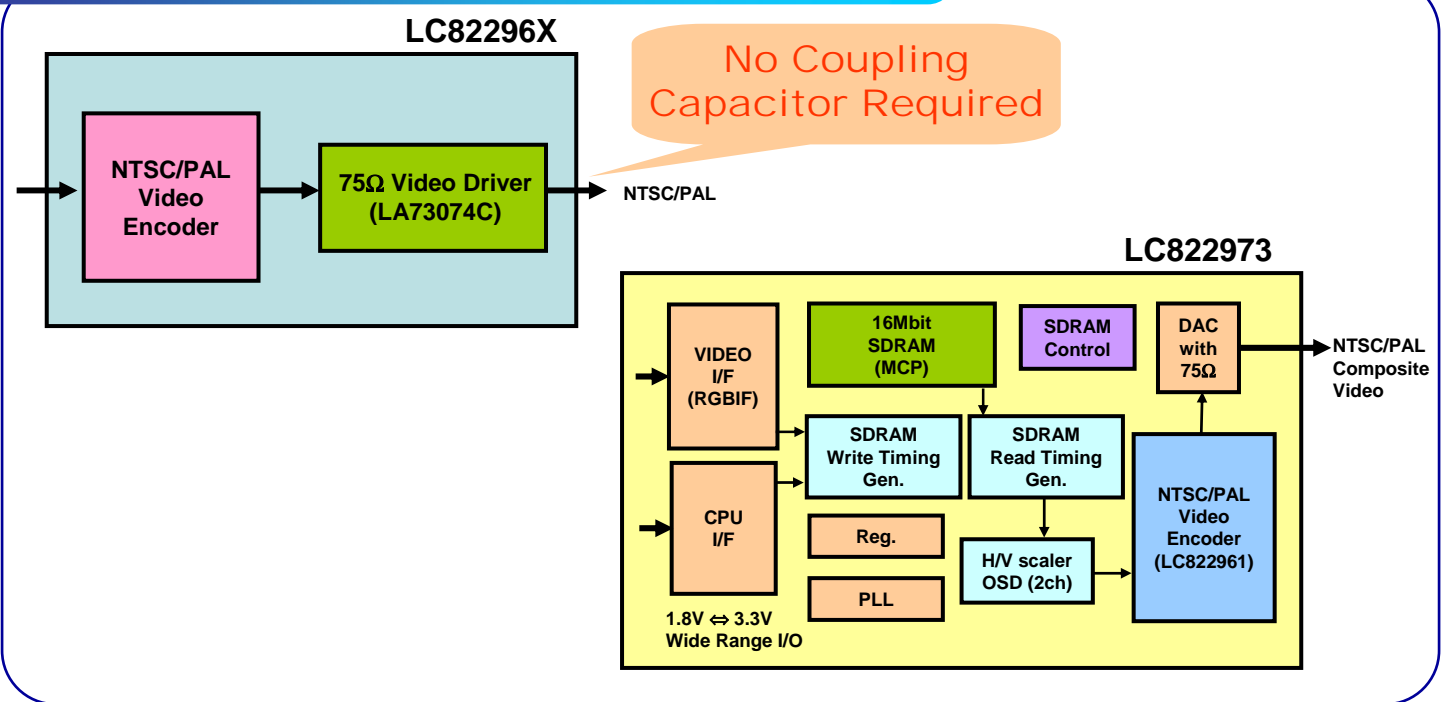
LC82296X

No Coupling Capacitor Required

NTSC/PAL Video Encoder

75Ω Video Driver (LA73074C)

NTSC/PAL

LC822973

VIDEO I/F (RGBIF)

16Mbit SDRAM (MCP)

SDRAM Control

DAC with 75Ω

NTSC/PAL Composite Video

SDRAM Write Timing Gen.

SDRAM Read Timing Gen.

CPU I/F

Reg.

NTSC/PAL Video Encoder (LC822961)

H/V scaler OSD (2ch)

PLL

1.8V ⇔ 3.3V Wide Range I/O